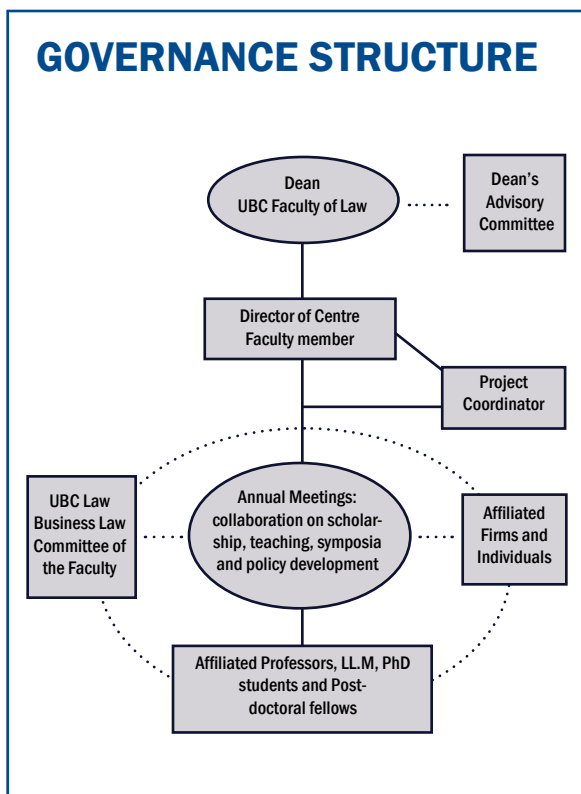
GOVERNANCE STRUCTURE

Dean
UBC Faculty of Law

Dean's Advisory Committee

Director of Centre
Faculty member

Project Coordinator

UBC Law Business Law Committee of the Faculty

Annual Meetings: collaboration on scholarship, teaching, symposia and policy development

Affiliated Firms and Individuals

Affiliated Professors, LL.M, PhD students and Post-doctoral fellows